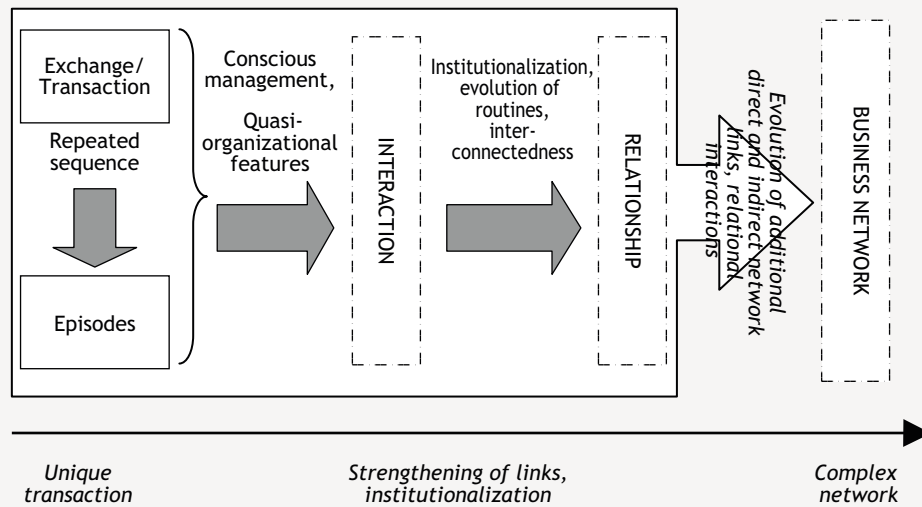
Exchange/ Transaction

Repeated sequence

Episodes

Conscious management,

Quasi-organizational features

INTERACTION

Institutionalization, evolution of routines, inter-connectedness

RELATIONSHIP

Evolution of additional direct and indirect network links, relational interactions

BUSINESS NETWORK

Unique transaction

Strengthening of links, institutionalization

Complex network